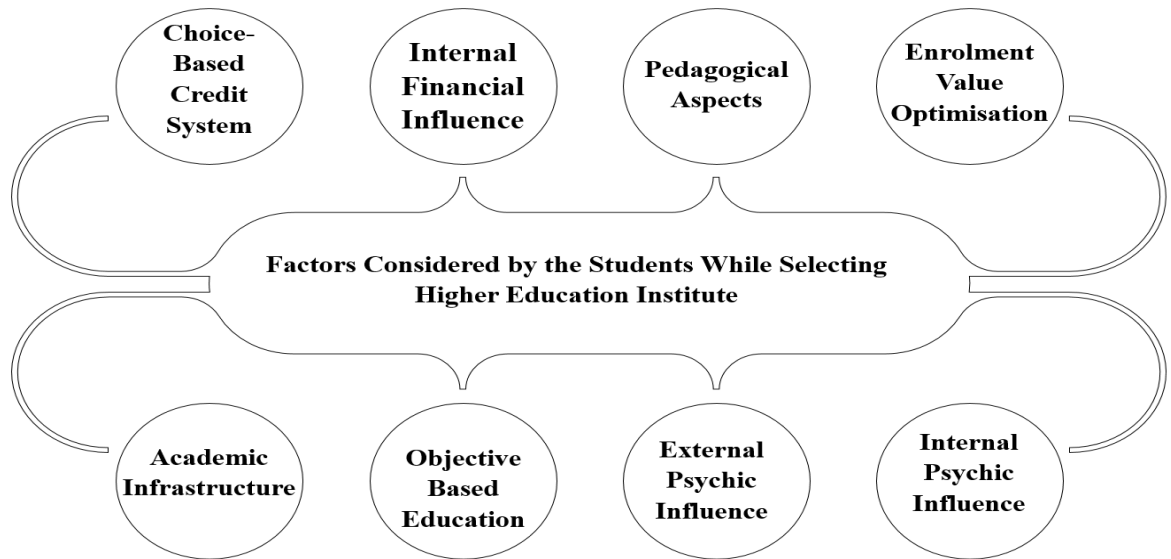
Choice-Based Credit System

Internal Financial Influence

Pedagogical Aspects

Enrolment Value Optimisation

Factors Considered by the Students While Selecting Higher Education Institute

Academic Infrastructure

Objective Based Education

External Psychic Influence

Internal Psychic Influence